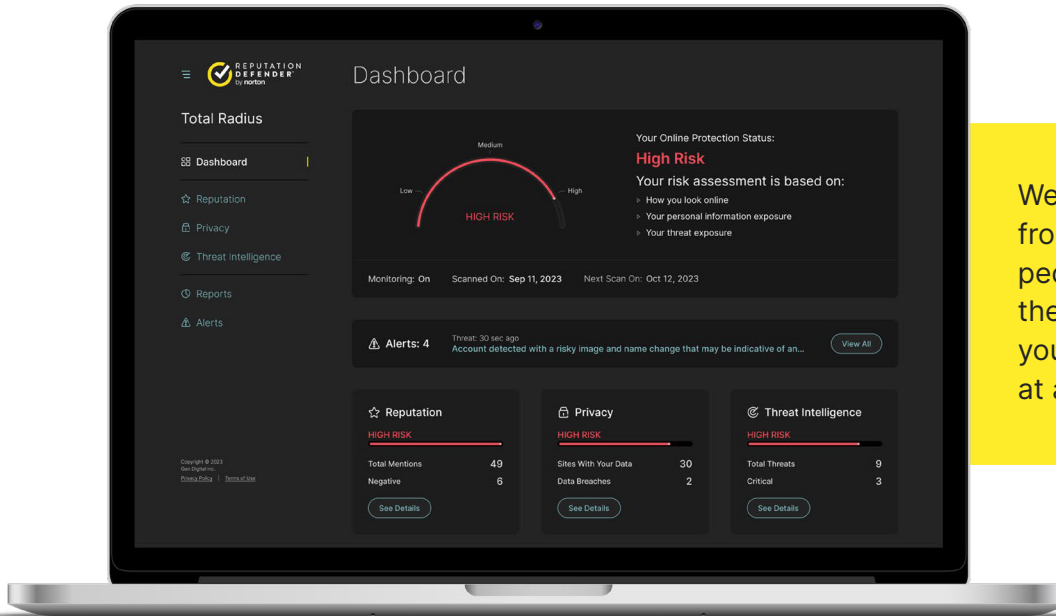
REPUTATION DEFENDER by norton

Total Radius

Dashboard

Reputation

Privacy

Threat Intelligence

Reports

Alerts

Copyright © 2023 Gen Digital Inc.

Privacy Policy | Terms of Use

Dashboard

Medium

Low

High

HIGH RISK

Your Online Protection Status:

High Risk

Your risk assessment is based on:

How you look online

Your personal information exposure

Your threat exposure

Monitoring: On Scanned On: Sep 11, 2023 Next Scan On: Oct 12, 2023

Alerts: 4

Threat: 30 sec ago

Account detected with a risky image and name change that may be indicative of an...

View All

Reputation

HIGH RISK

| Total Mentions | 49 |
|---|---|
| Negative | 6 |

See Details

Privacy

HIGH RISK

| Sites With Your Data | 30 |
|---|---|
| Data Breaches | 2 |

See Details

Threat Intelligence

HIGH RISK

| Total Threats | 9 |
|---|---|
| Critical | 3 |

See Details

We
fro
peo
the
you
at a